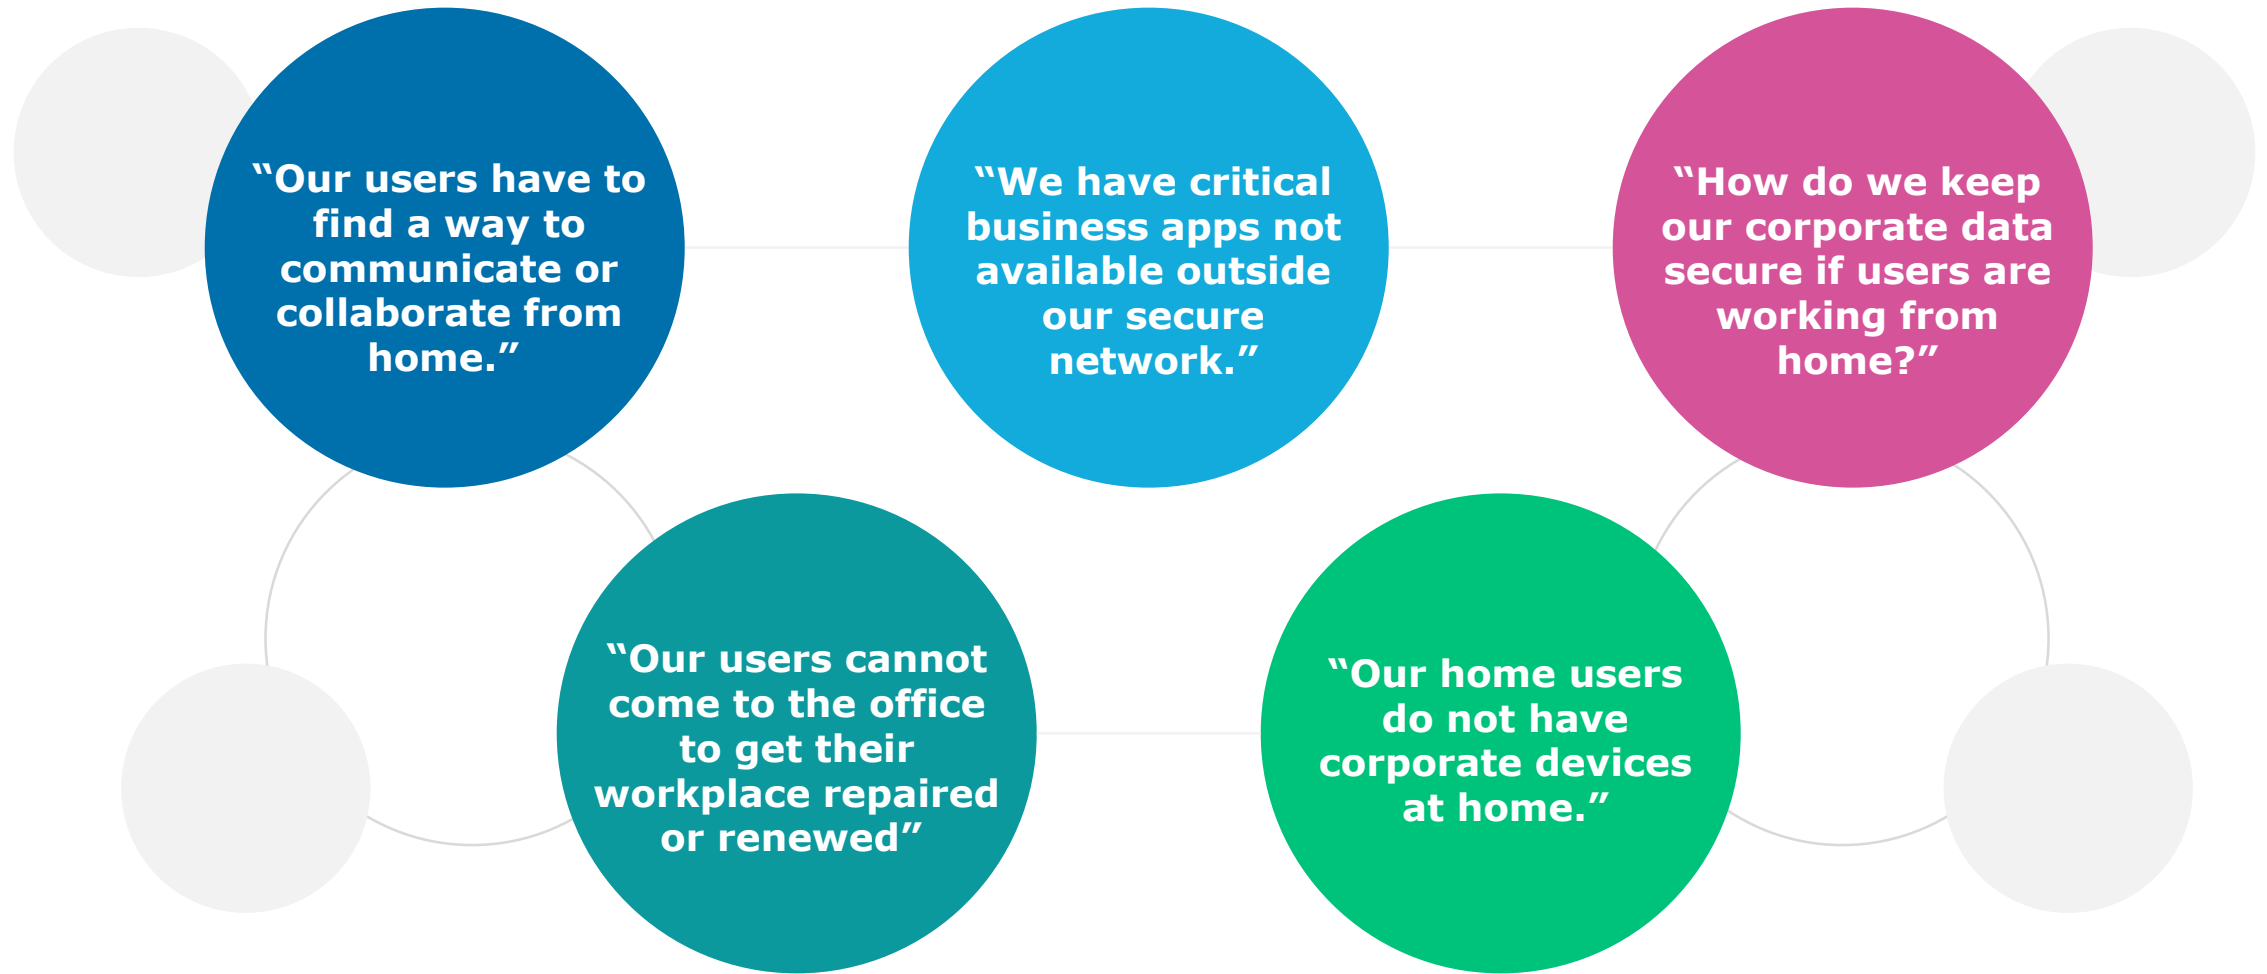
“Our users have to find a way to communicate or collaborate from home.”

“We have critical business apps not available outside our secure network.”

“How do we keep our corporate data secure if users are working from home?”

“Our users cannot come to the office to get their workplace repaired or renewed”

“Our home users do not have corporate devices at home.”